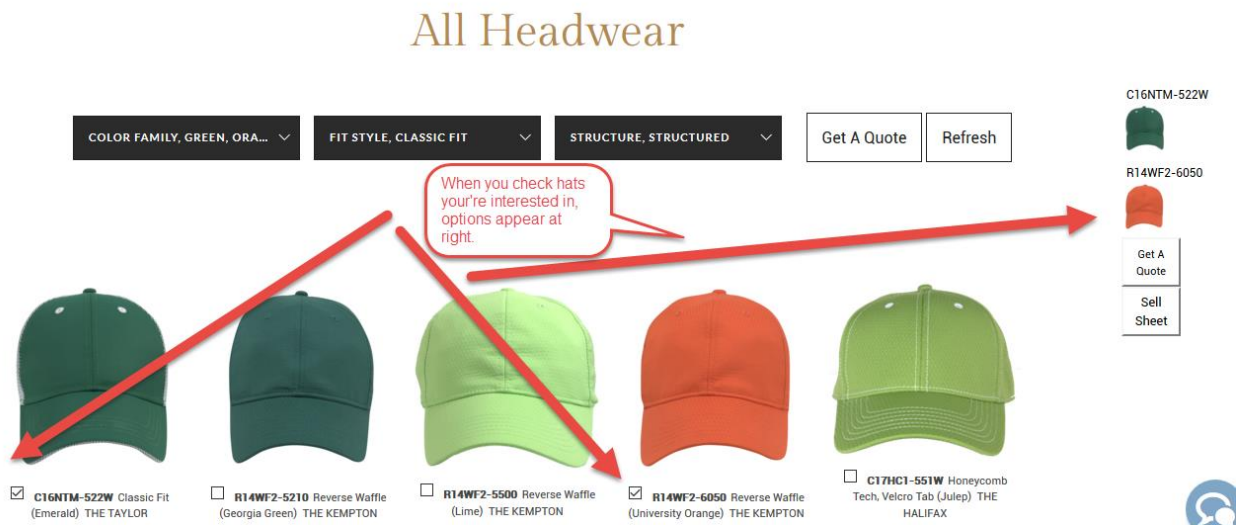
All Headwear

COLOR FAMILY, GREEN, ORA...

FIT STYLE, CLASSIC FIT

STRUCTURE, STRUCTURED

Get A Quote

Refresh

When you check hats your're interested in, options appear at right.

C16NTM-522W

R14WF2-6050

Get A Quote

Sell Sheet

☑ C16NTM-522W Classic Fit (Emerald) THE TAYLOR

☐ R14WF2-5210 Reverse Waffle (Georgia Green) THE KEMPTON

☐ R14WF2-5500 Reverse Waffle (Lime) THE KEMPTON

☑ R14WF2-6050 Reverse Waffle (University Orange) THE KEMPTON

☐ C17HC1-551W Honeycomb Tech, Velcro Tab (Julep) THE HALIFAX